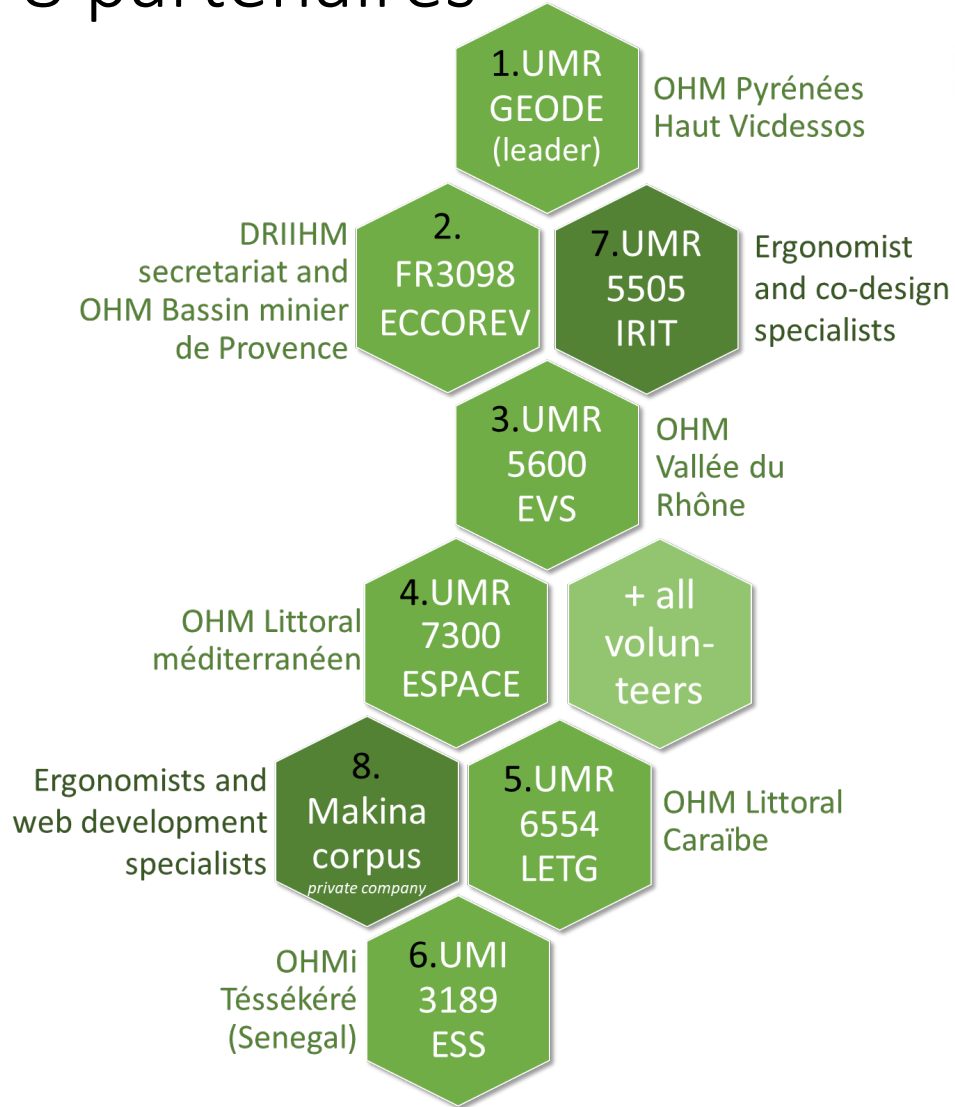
8 partenaires

1.UMR GEODE (leader)

OHM Pyrénées Haut Vicdessos

DRIIHM secretariat and OHM Bassin minier de Provence

2. FR3098 ECCOREV

7.UMR 5505 IRIT

Ergonomist and co-design specialists

3.UMR 5600 EVS

OHM Vallée du Rhône

OHM Littoral méditerranéen

4.UMR 7300 ESPACE

+ all volunteers

Ergonomists and web development specialists

8. Makina corpus private company

5.UMR 6554 LETG

OHM Littoral Caraïbe

OHMi Téssékéré (Senegal)

6.UMI 3189 ESS